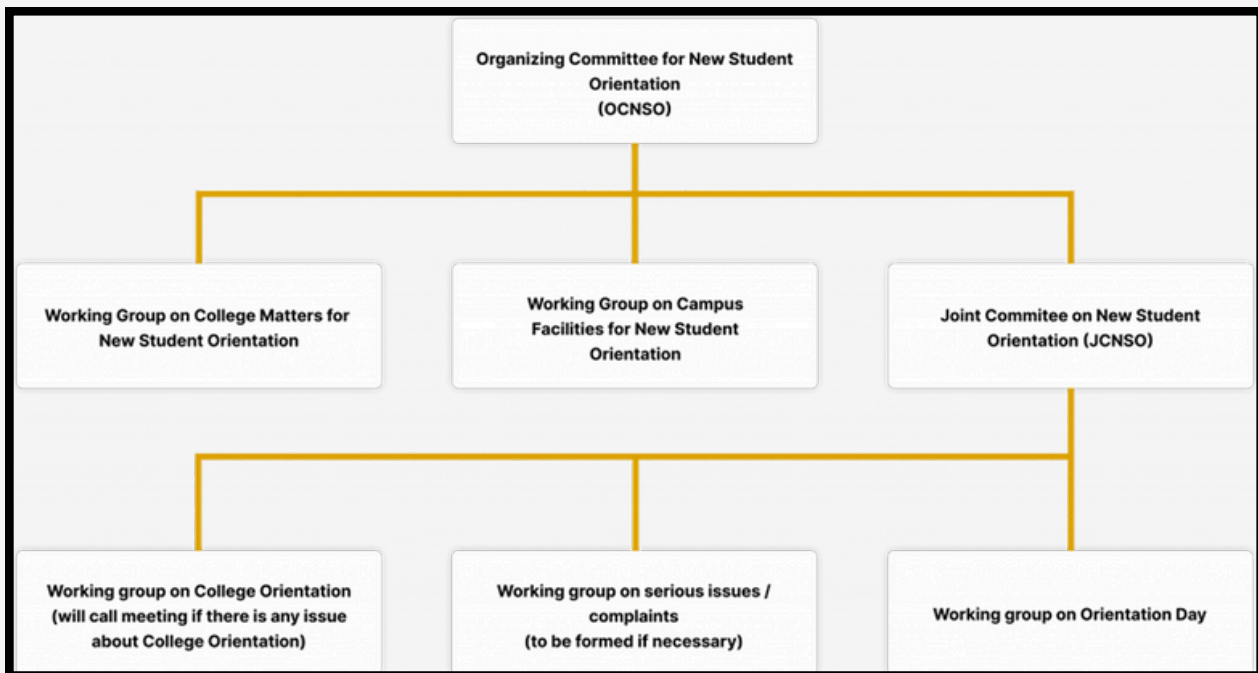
Organizing Committee for New Student Orientation
(OCNSO)

Working Group on College Matters for New Student Orientation

Working Group on Campus Facilities for New Student Orientation

Joint Commitee on New Student Orientation (JCNSO)

Working group on College Orientation
(will call meeting if there is any issue about College Orientation)

Working group on serious issues / complaints
(to be formed if necessary)

Working group on Orientation Day